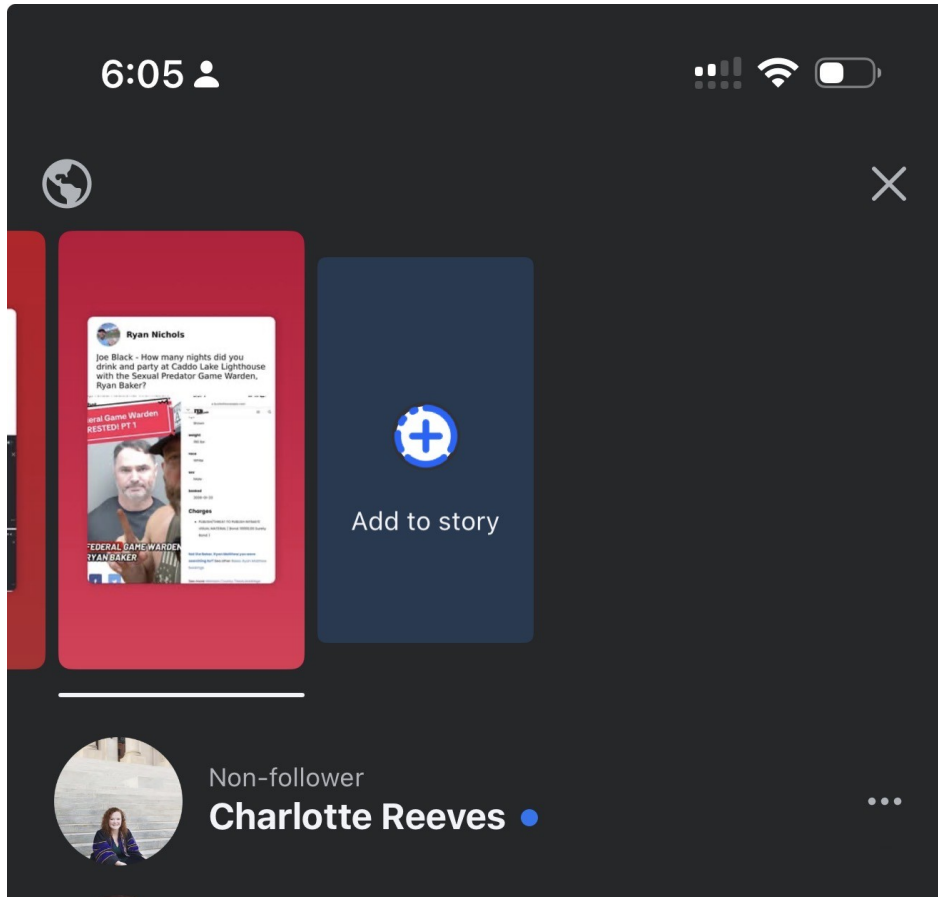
6:05

Ryan Nichols

Joe Black - How many nights did you drink and party at Caddo Lake Lighthouse with the Sexual Predator Game Warden, Ryan Baker?

eral Game Warden
RESTED! PT 1

FEDERAL GAME WARDEN
RYAN BAKER

Charges

Add to story

Non-follower
Charlotte Reeves